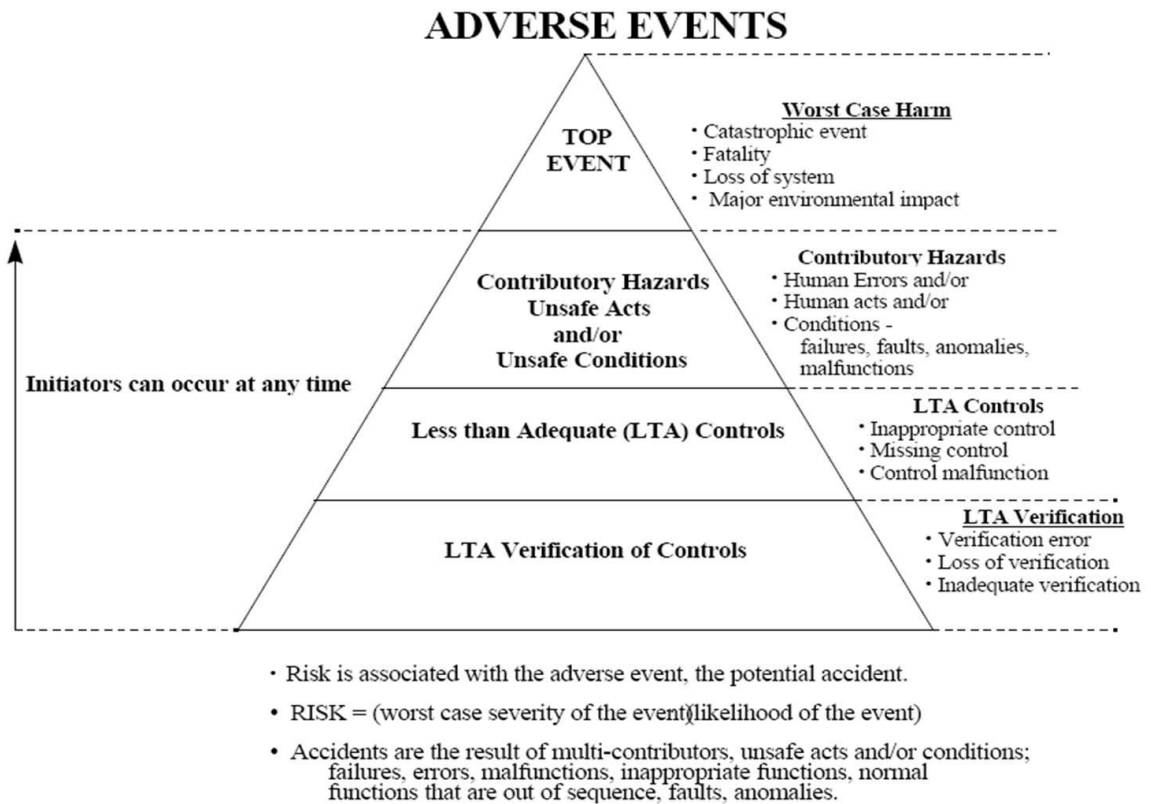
ADVERSE EVENTS

TOP EVENT

Worst Case Harm
• Catastrophic event
• Fatality
• Loss of system
• Major environmental impact

Contributory Hazards Unsafe Acts and/or Unsafe Conditions

Contributory Hazards
• Human Errors and/or
• Human acts and/or
• Conditions - failures, faults, anomalies, malfunctions

Initiators can occur at any time

Less than Adequate (LTA) Controls

LTA Controls
• Inappropriate control
• Missing control
• Control malfunction

LTA Verification of Controls

LTA Verification
• Verification error
• Loss of verification
• Inadequate verification

• Risk is associated with the adverse event, the potential accident.

• RISK = (worst case severity of the event)(likelihood of the event)

• Accidents are the result of multi-contributors, unsafe acts and/or conditions; failures, errors, malfunctions, inappropriate functions, normal functions that are out of sequence, faults, anomalies.